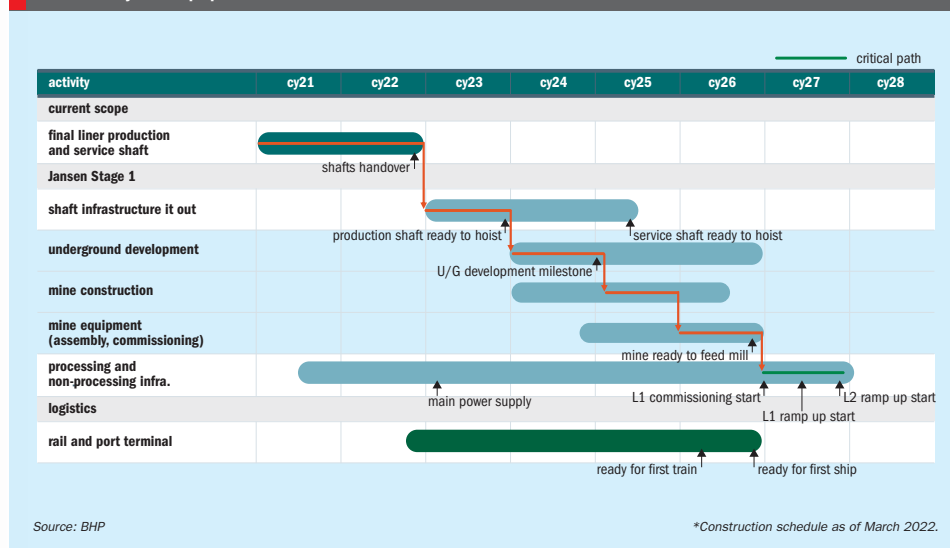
critical path

| activity | cy21 | cy22 | cy23 | cy24 | cy25 | cy26 | cy27 | cy28 |
|---|---|---|---|---|---|---|---|---|
| current scope | | | | | | | | |
| final liner production and service shaft | | | | | | | | |
| Jansen Stage 1 | | | | | | | | |
| shaft infrastructure it out | | | | | | | | |
| underground development | | | | | | | | |
| mine construction | | | | | | | | |
| mine equipment (assembly, commissioning) | | | | | | | | |
| processing and non-processing infra. | | | | | | | | |
| logistics | | | | | | | | |
| rail and port terminal | | | | | | | | |

shafts handover

production shaft ready to hoist

service shaft ready to hoist

U/G development milestone

mine ready to feed mill

main power supply

L1 commissioning start

L2 ramp up start

L1 ramp up start

ready for first train

ready for first ship

Source: BHP

*Construction schedule as of March 2022.